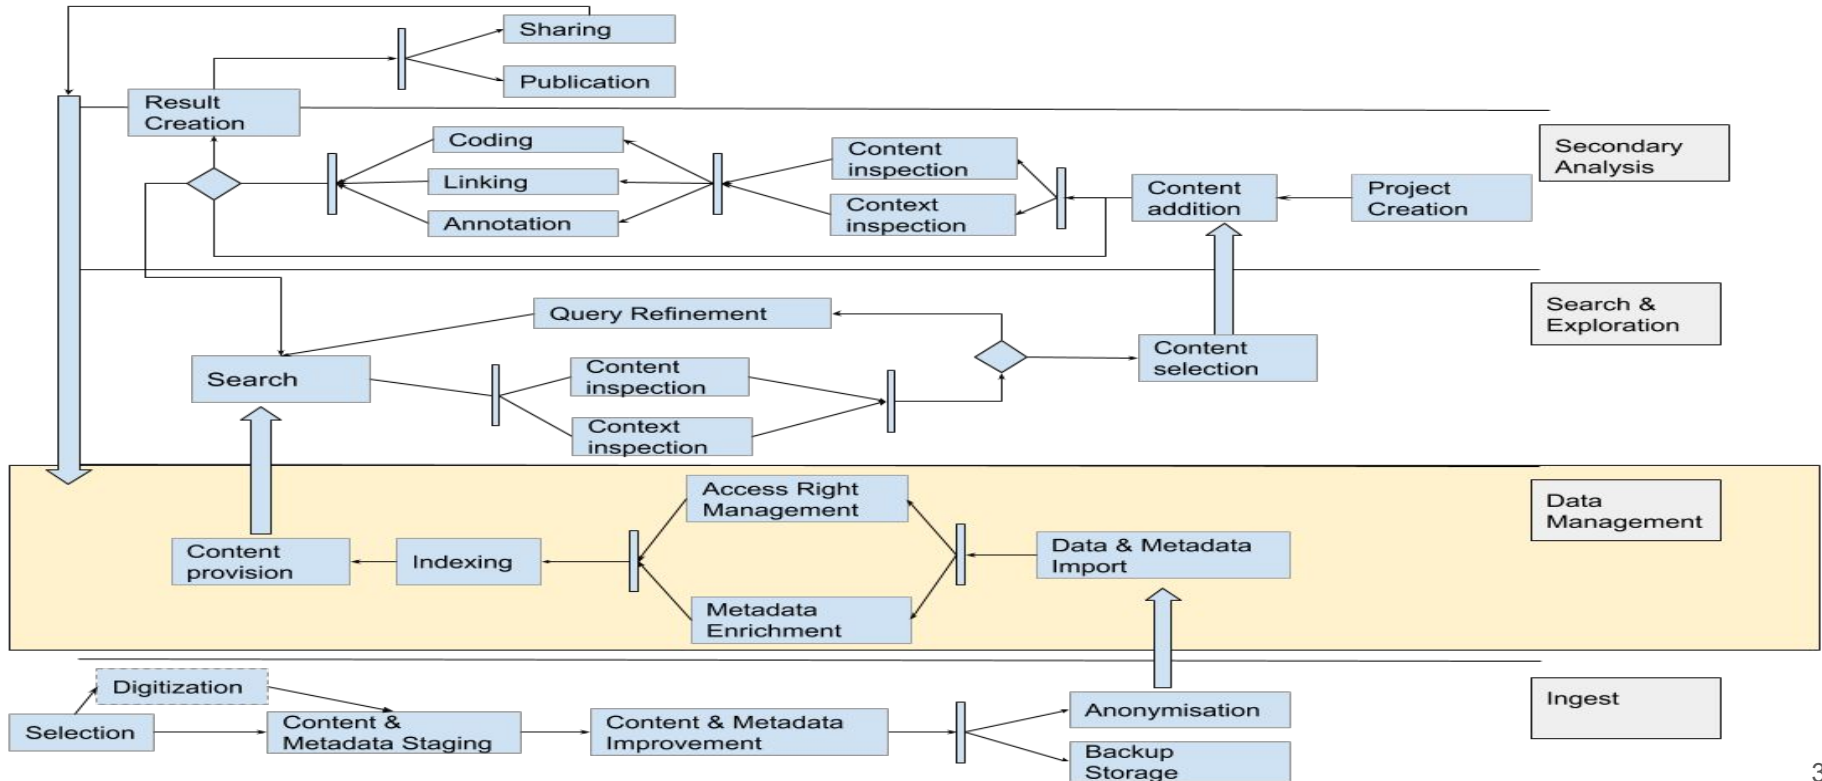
Sharing

Publication

Result Creation

Coding

Linking

Annotation

Content inspection

Context inspection

Content addition

Project Creation

Secondary Analysis

Query Refinement

Search

Content inspection

Context inspection

Content selection

Search & Exploration

Access Right Management

Content provision

Indexing

Data & Metadata Import

Metadata Enrichment

Data Management

Digitization

Selection

Content & Metadata Staging

Content & Metadata Improvement

Anonymisation

Backup Storage

Ingest

3